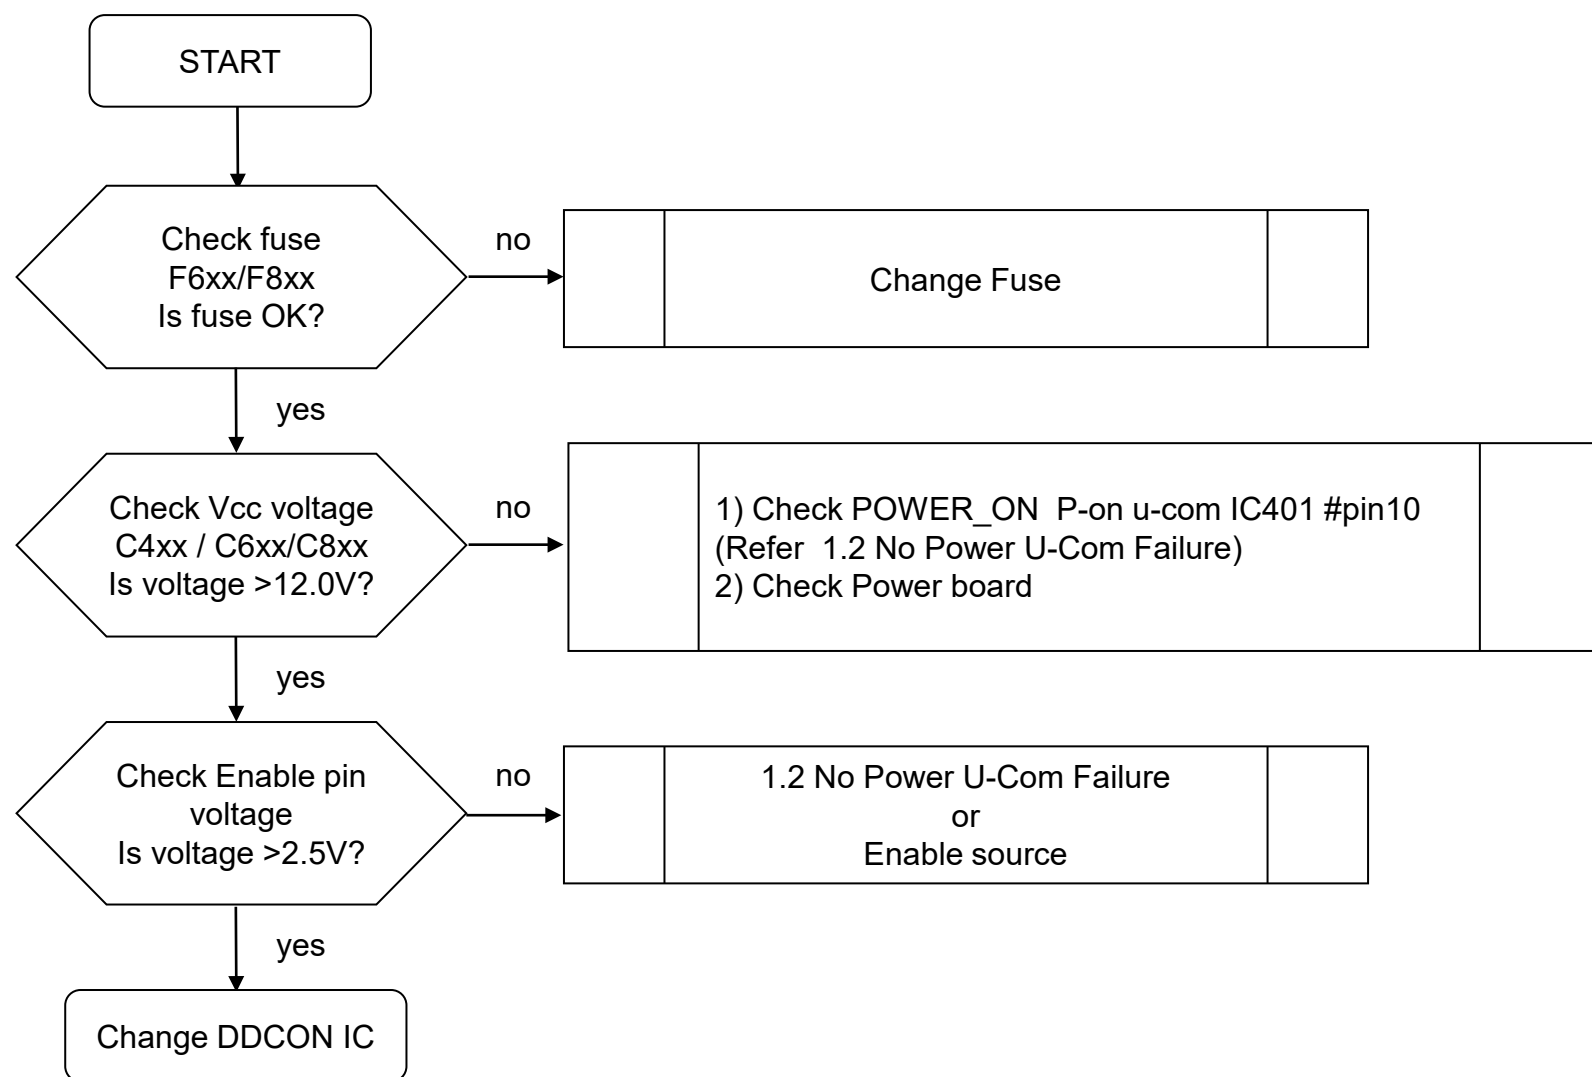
START

Check fuse
F6xx/F8xx
Is fuse OK?

no

Change Fuse

yes

Check Vcc voltage
C4xx / C6xx/C8xx
Is voltage >12.0V?

no

1) Check POWER_ON P-on u-com IC401 #pin10
(Refer 1.2 No Power U-Com Failure)
2) Check Power board

yes

Check Enable pin
voltage
Is voltage >2.5V?

no

1.2 No Power U-Com Failure
or
Enable source

yes

Change DDCON IC